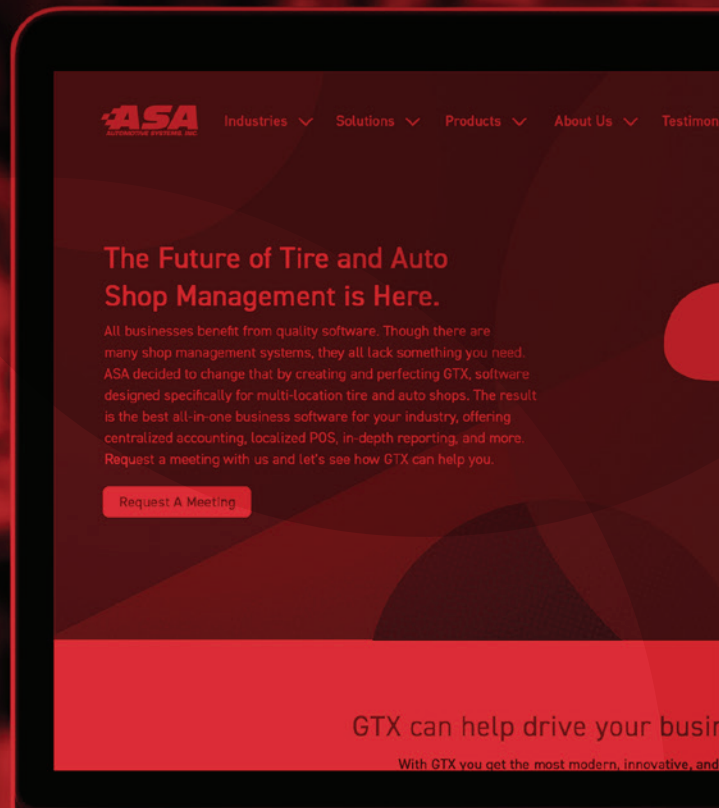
ASA AUTOMOTIVE SYSTEMS, INC.

Industries Solutions Products About Us Testimon

The Future of Tire and Auto Shop Management is Here.

All businesses benefit from quality software. Though there are many shop management systems, they all lack something you need. ASA decided to change that by creating and perfecting GTX, software designed specifically for multi-location tire and auto shops. The result is the best all-in-one business software for your industry, offering centralized accounting, localized POS, in-depth reporting, and more. Request a meeting with us and let's see how GTX can help you.

Request A Meeting

GTX can help drive your busin

With GTX you get the most modern, innovative, and